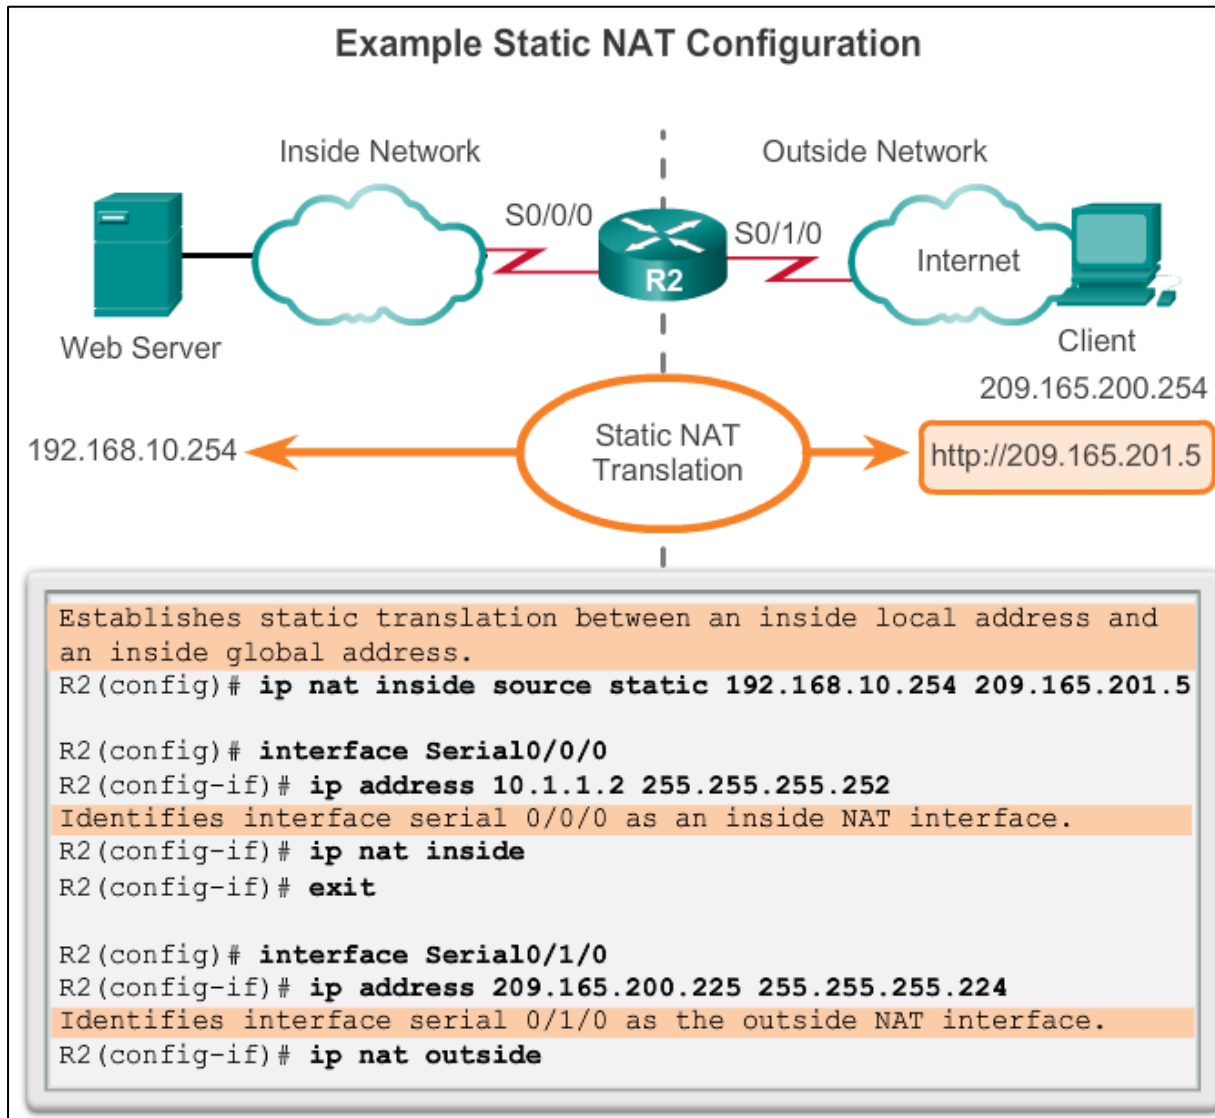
Example Static NAT Configuration

Inside Network

Outside Network

S0/0/0

R2

S0/1/0

Internet

Web Server

Client

209.165.200.254

192.168.10.254

Static NAT Translation

http://209.165.201.5

Establishes static translation between an inside local address and an inside global address.
R2(config)# ip nat inside source static 192.168.10.254 209.165.201.5

R2(config)# interface Serial0/0/0
R2(config-if)# ip address 10.1.1.2 255.255.255.252
Identifies interface serial 0/0/0 as an inside NAT interface.
R2(config-if)# ip nat inside
R2(config-if)# exit

R2(config)# interface Serial0/1/0
R2(config-if)# ip address 209.165.200.225 255.255.255.224
Identifies interface serial 0/1/0 as the outside NAT interface.
R2(config-if)# ip nat outside